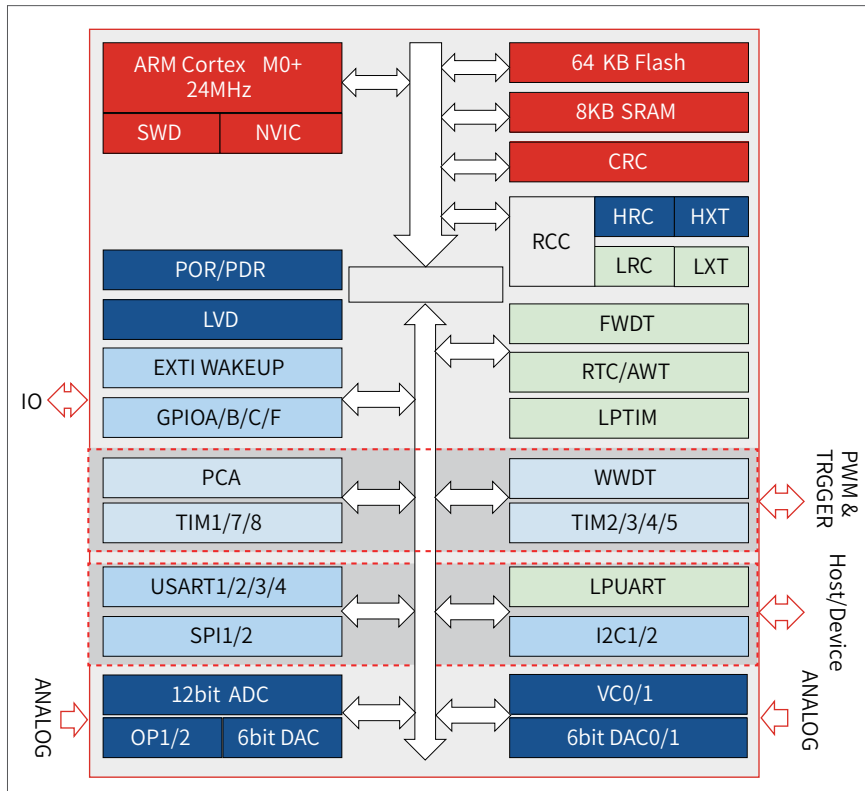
ARM Cortex M0+
24MHz

SWD

NVIC

64 KB Flash

8KB SRAM

CRC

RCC

HRC

HXT

LRC

LXT

POR/PDR

LVD

EXTI WAKEUP

GPIOA/B/C/F

IO

FWDT

RTC/AWT

LPTIM

PCA

TIM1/7/8

WWDT

TIM2/3/4/5

PWM & TRGGER

USART1/2/3/4

SPI1/2

LPUART

I2C1/2

Host/Device

ANALOG

12bit ADC

OP1/2

6bit DAC

VC0/1

6bit DAC0/1

ANALOG